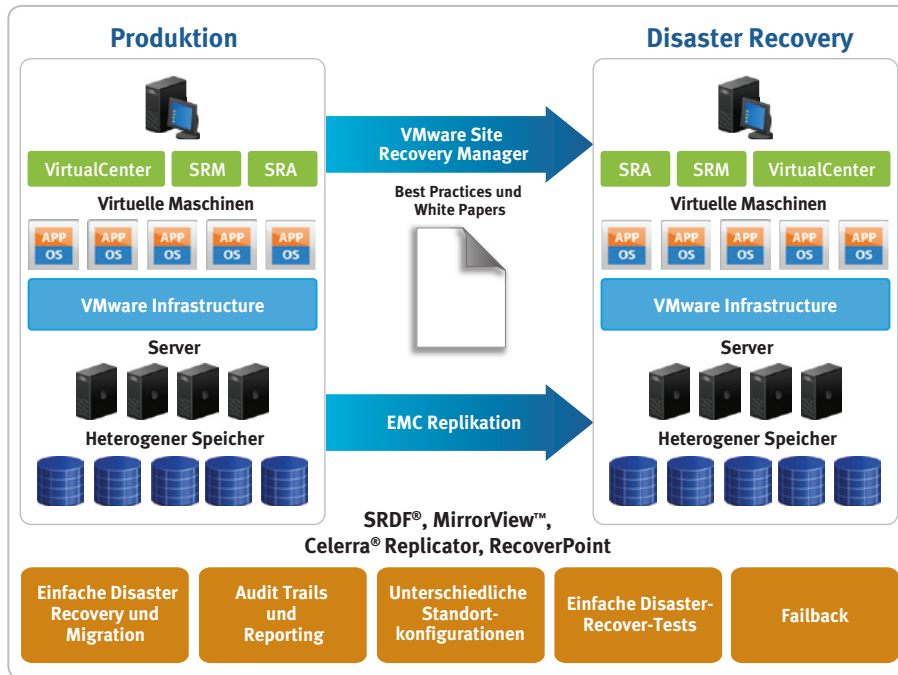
Produktion

VirtualCenter SRM SRA

Virtuelle Maschinen

APP OS APP OS APP OS APP OS APP OS

VMware Infrastructure

Server

Heterogener Speicher

VMware Site Recovery Manager

Best Practices und White Papers

EMC Replikation

Disaster Recovery

SRA SRM VirtualCenter

Virtuelle Maschinen

APP OS APP OS APP OS APP OS APP OS

VMware Infrastructure

Server

Heterogener Speicher

SRDF®, MirrorView™, Celerra® Replicator, RecoverPoint

Einfache Disaster Recovery und Migration

Audit Trails und Reporting

Unterschiedliche Standortkonfigurationen

Einfache Disaster-Recover-Tests

Failback